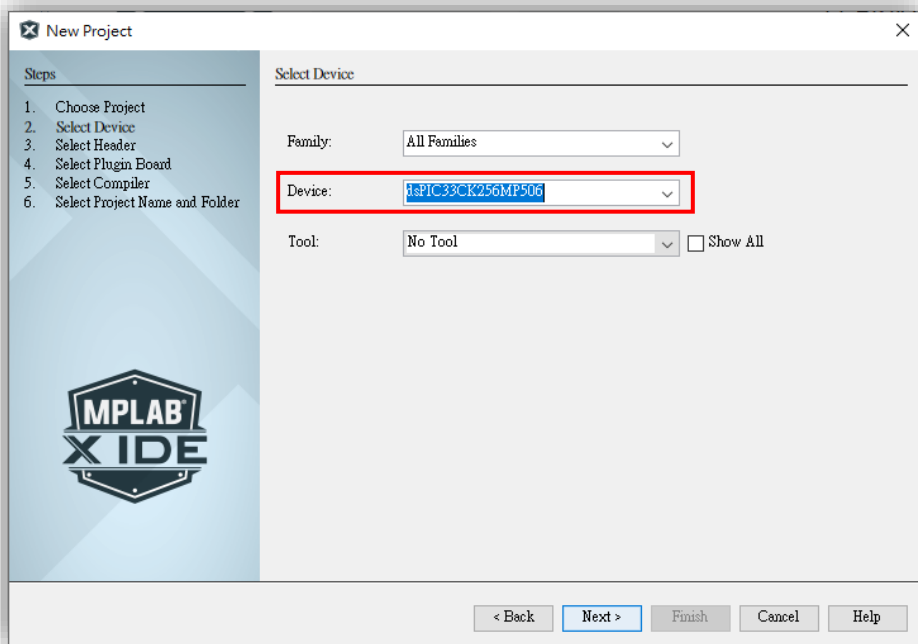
New Project

Steps

1. Choose Project
2. Select Device
3. Select Header
4. Select Plugin Board
5. Select Compiler
6. Select Project Name and Folder

MPLAB® X IDE

Select Device

Family: All Families

Device: dsPIC33CK256MP506

Tool: No Tool

Show All

< Back Next > Finish Cancel Help